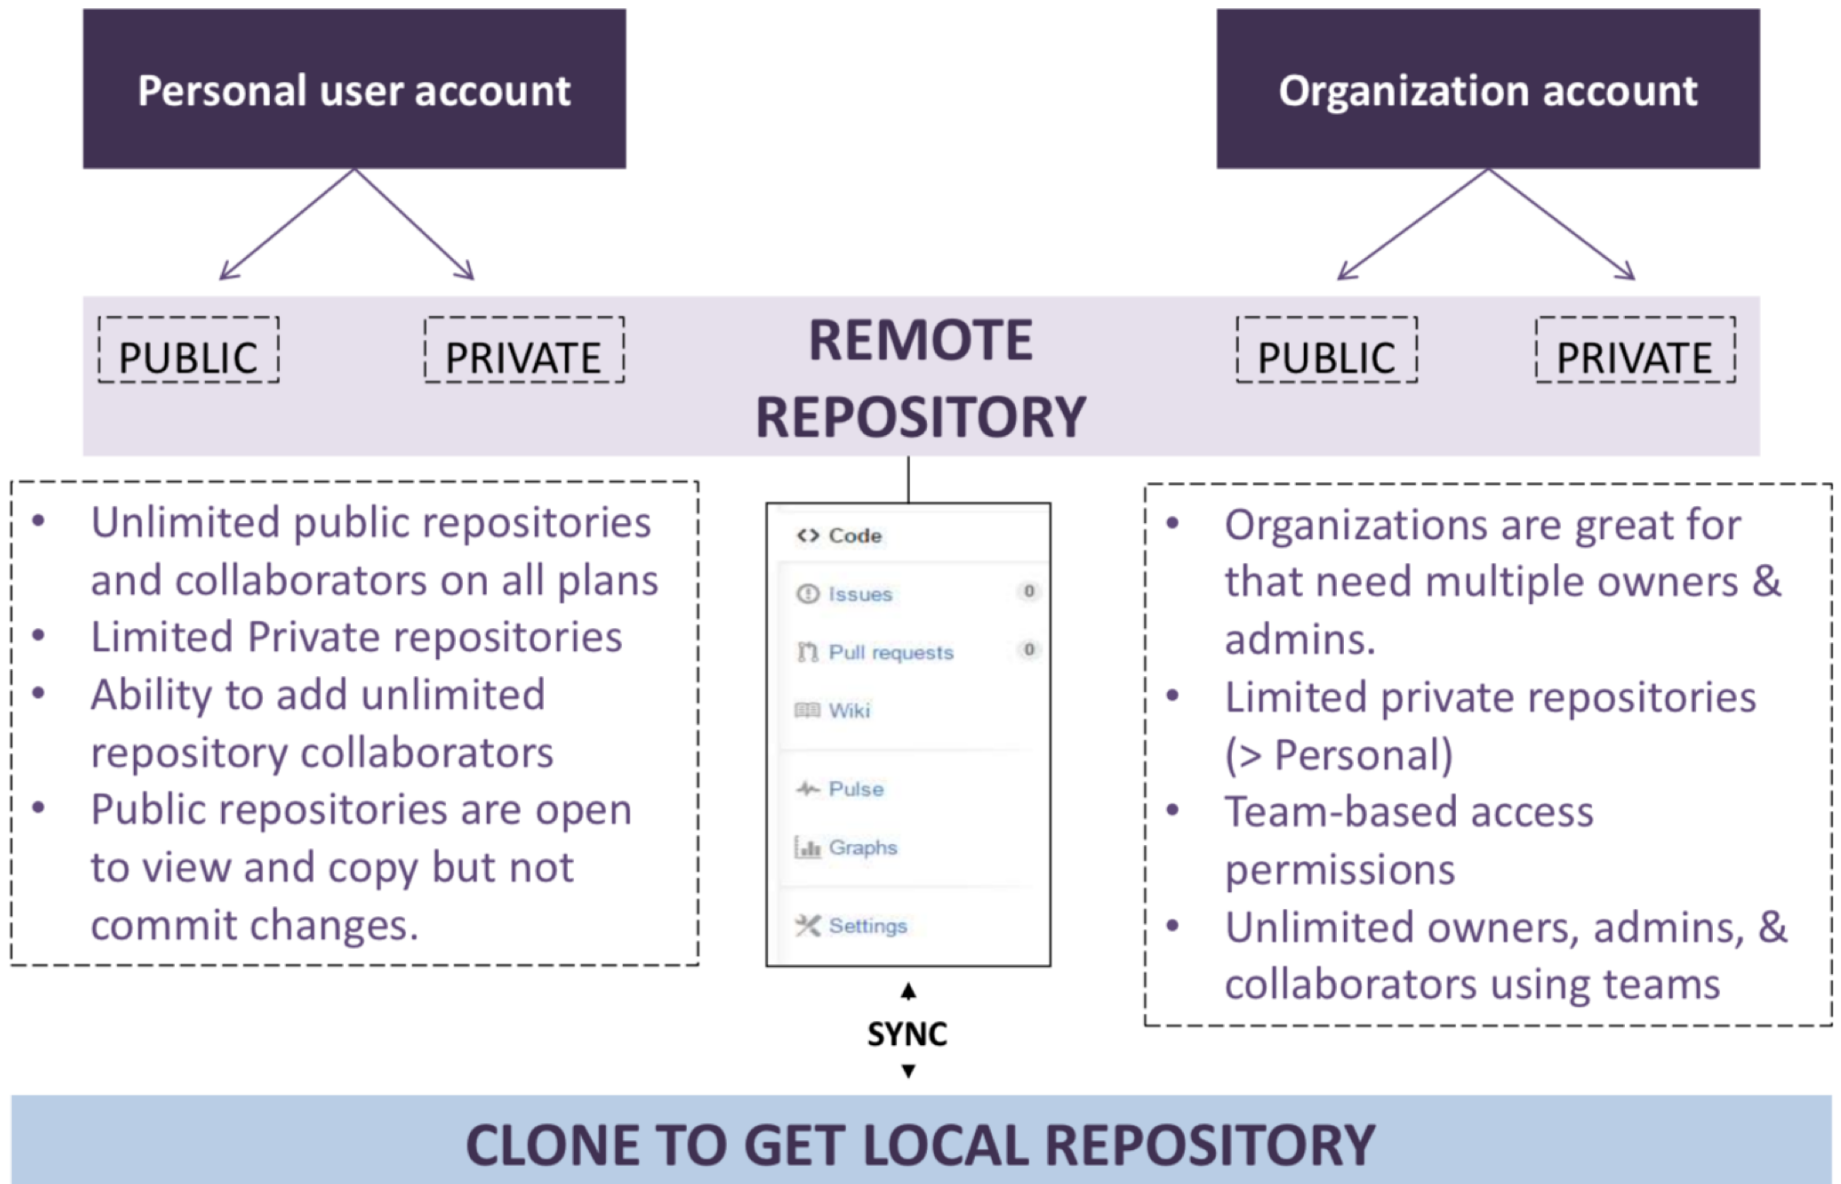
Personal user account

Organization account

PUBLIC

PRIVATE

REMOTE REPOSITORY

PUBLIC

PRIVATE

- Unlimited public repositories and collaborators on all plans
- Limited Private repositories
- Ability to add unlimited repository collaborators
- Public repositories are open to view and copy but not commit changes.

<> Code
Issues 0
Pull requests 0
Wiki
Pulse
Graphs
Settings

- Organizations are great for that need multiple owners & admins.
- Limited private repositories (> Personal)
- Team-based access permissions
- Unlimited owners, admins, & collaborators using teams

SYNC

CLONE TO GET LOCAL REPOSITORY